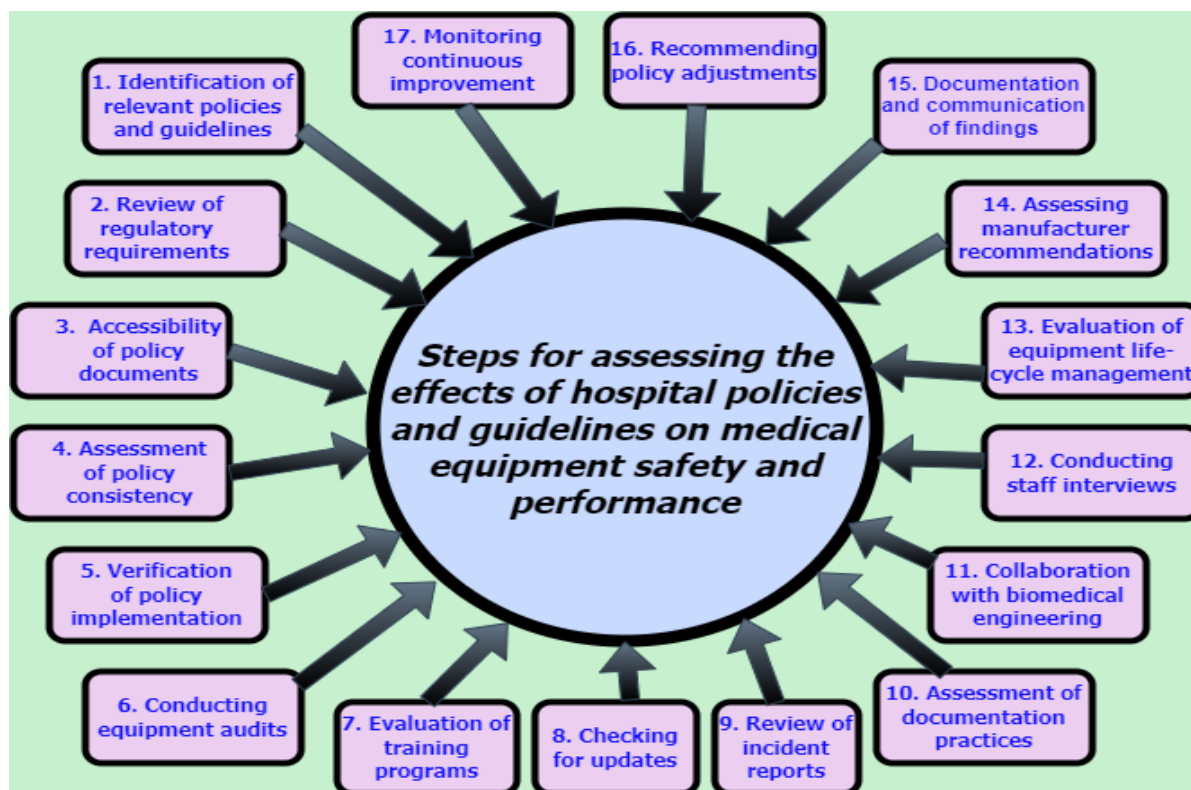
Steps for assessing the effects of hospital policies and guidelines on medical equipment safety and performance

1. Identification of relevant policies and guidelines

2. Review of regulatory requirements

3. Accessibility of policy documents

4. Assessment of policy consistency

5. Verification of policy implementation

6. Conducting equipment audits

7. Evaluation of training programs

8. Checking for updates

9. Review of incident reports

10. Assessment of documentation practices

11. Collaboration with biomedical engineering

12. Conducting staff interviews

13. Evaluation of equipment life-cycle management

14. Assessing manufacturer recommendations

15. Documentation and communication of findings

16. Recommending policy adjustments

17. Monitoring continuous improvement